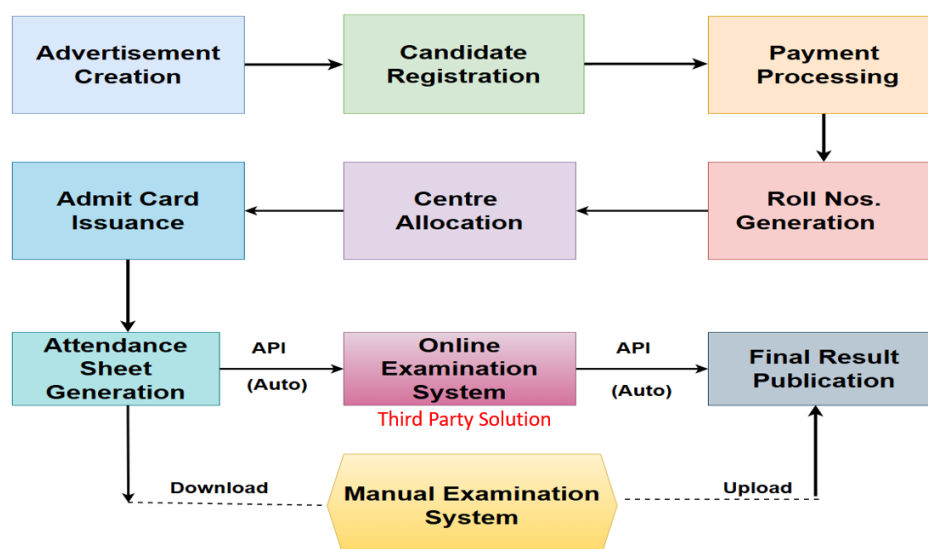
Advertisement Creation

Candidate Registration

Payment Processing

Roll Nos. Generation

Centre Allocation

Admit Card Issuance

Attendance Sheet Generation

API

(Auto)

Online Examination System

Third Party Solution

API

(Auto)

Final Result Publication

Download

Manual Examination System

Upload